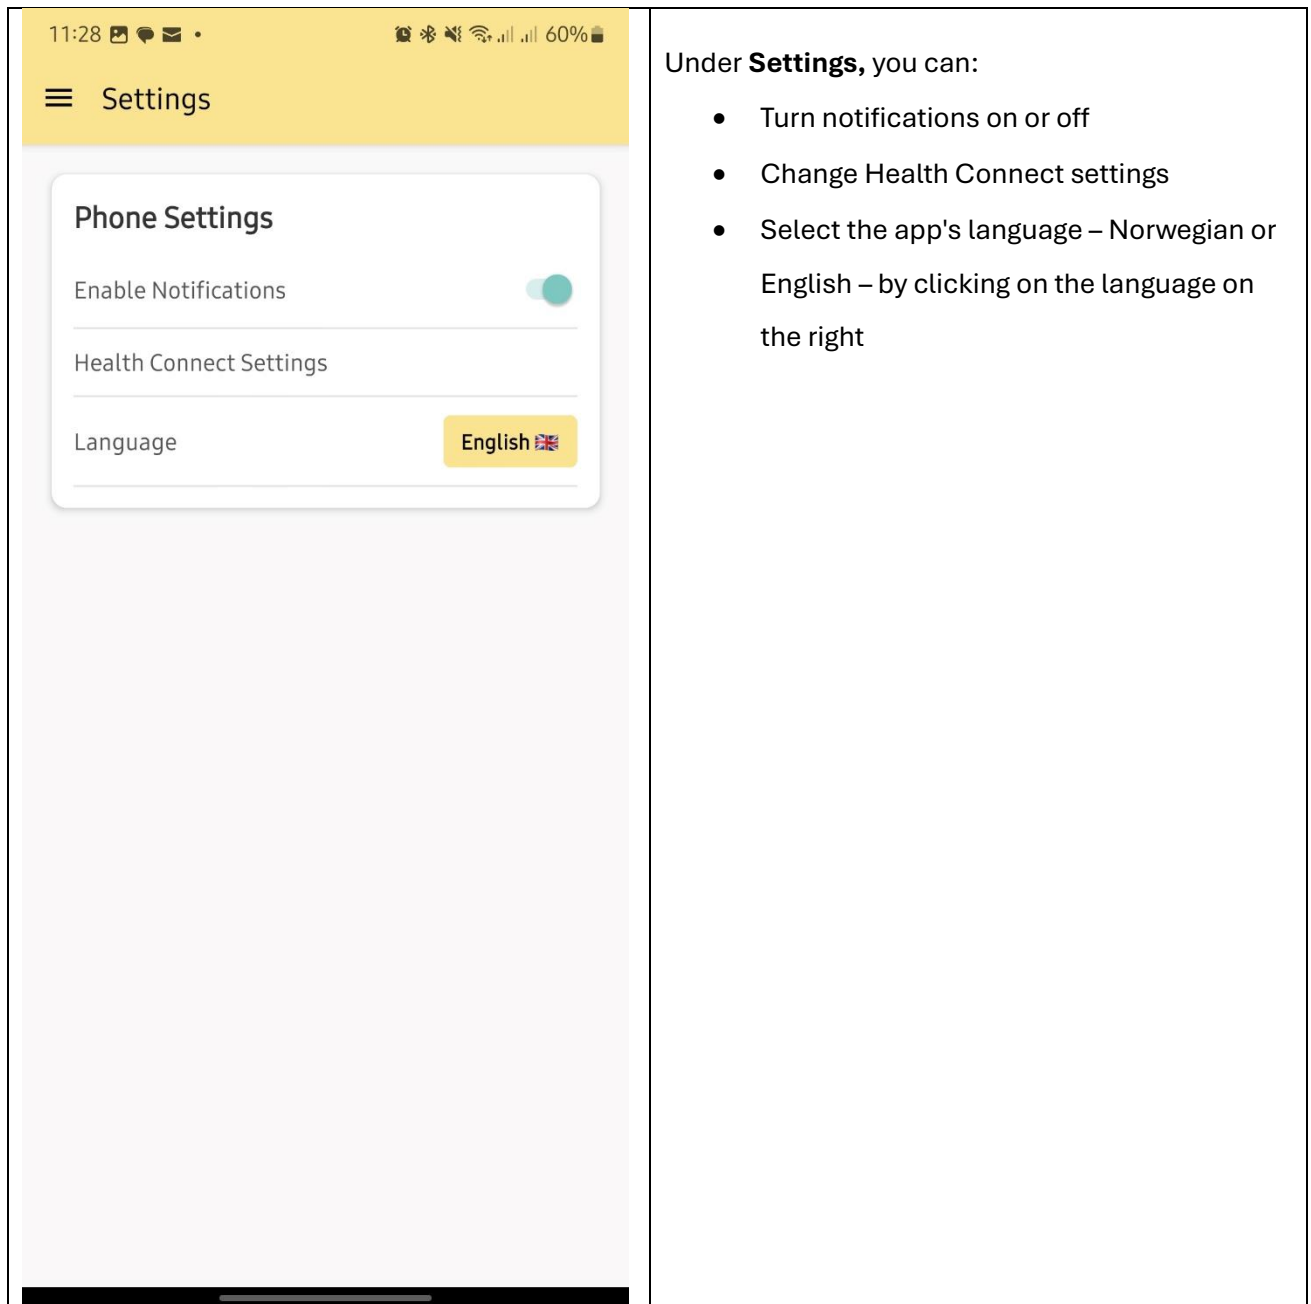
11:28 60%

Settings

Phone Settings

Enable Notifications

Health Connect Settings

Language English

Under **Settings,** you can:

- Turn notifications on or off
- Change Health Connect settings
- Select the app's language – Norwegian or English – by clicking on the language on the right